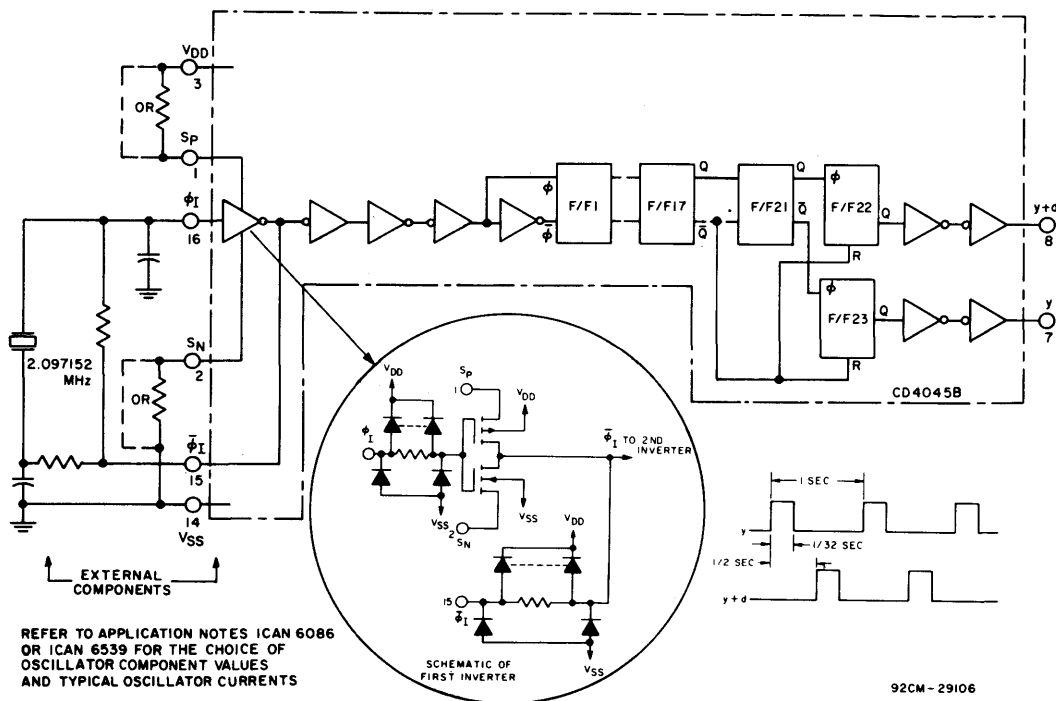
$V_{DD}$
3
OR
$S_P$
1
$\phi_I$
16
2.097152 MHz
$S_N$
2
OR
$\bar{\phi}_I$
15
14
$V_{SS}$
EXTERNAL COMPONENTS

$\phi$
$\bar{\phi}$
F/F1
F/F17
Q
$\bar{Q}$
F/F21
Q
$\bar{Q}$
$\phi$
F/F22
Q
R
$\phi$
F/F23
Q
R
y+d
8
y
7
CD4045B

$V_{DD}$
$S_P$
1
$V_{DD}$
$\phi_I$
$\bar{\phi}_I$ TO 2ND INVERTER
$V_{SS}$
2
$S_N$
$V_{SS}$
$V_{DD}$
15
$\bar{\phi}_I$
$V_{SS}$
SCHEMATIC OF FIRST INVERTER

1 SEC
y
1/32 SEC
1/2 SEC
y + d

REFER TO APPLICATION NOTES ICAN 6086 OR ICAN 6539 FOR THE CHOICE OF OSCILLATOR COMPONENT VALUES AND TYPICAL OSCILLATOR CURRENTS

92CM-29106